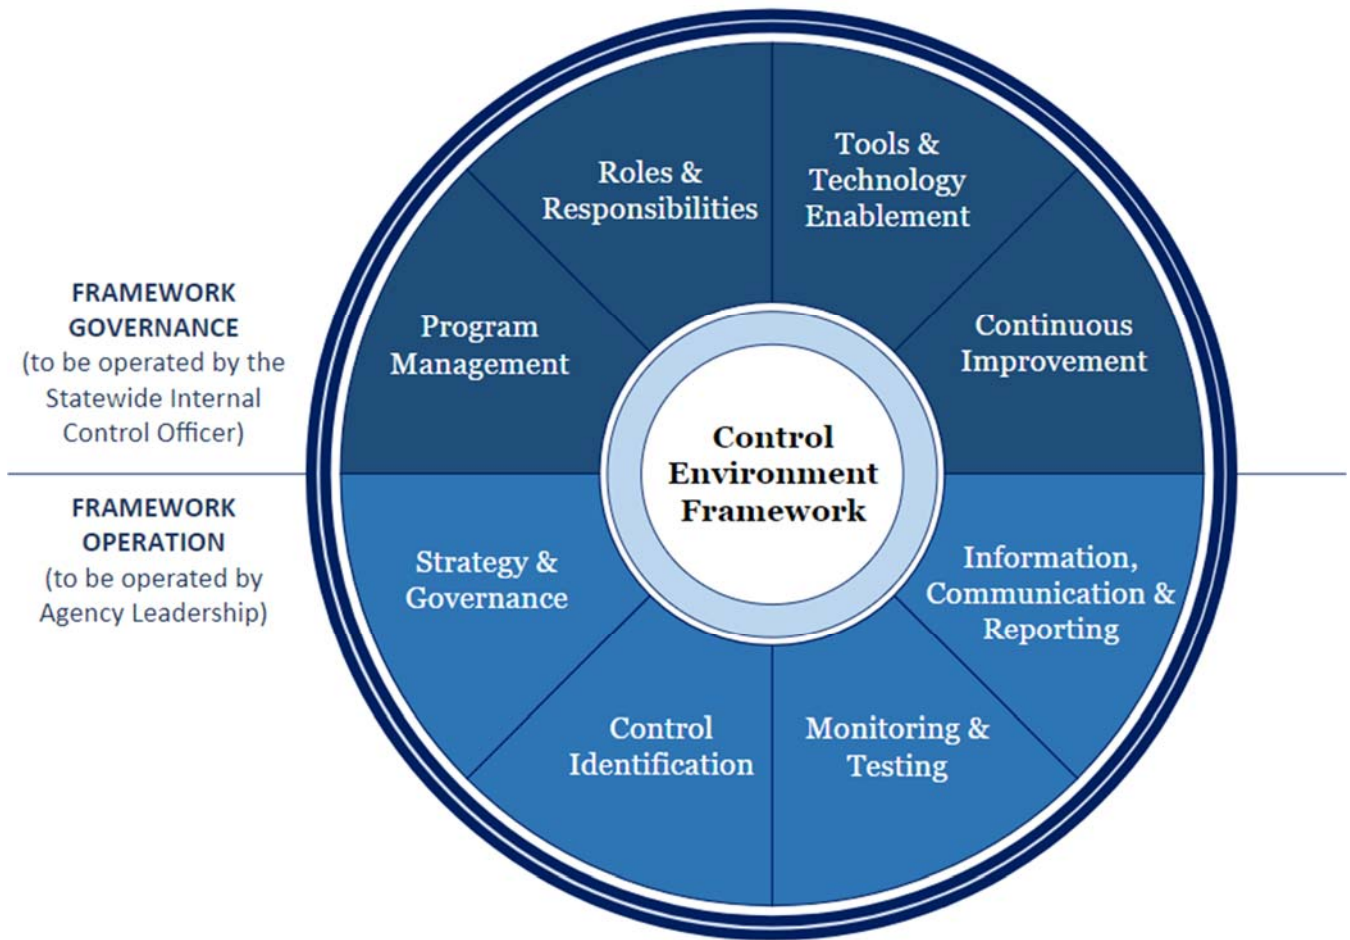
FRAMEWORK GOVERNANCE
(to be operated by the Statewide Internal Control Officer)

FRAMEWORK OPERATION
(to be operated by Agency Leadership)

Roles & Responsibilities

Tools & Technology Enablement

Program Management

Continuous Improvement

Control Environment Framework

Strategy & Governance

Information, Communication & Reporting

Control Identification

Monitoring & Testing